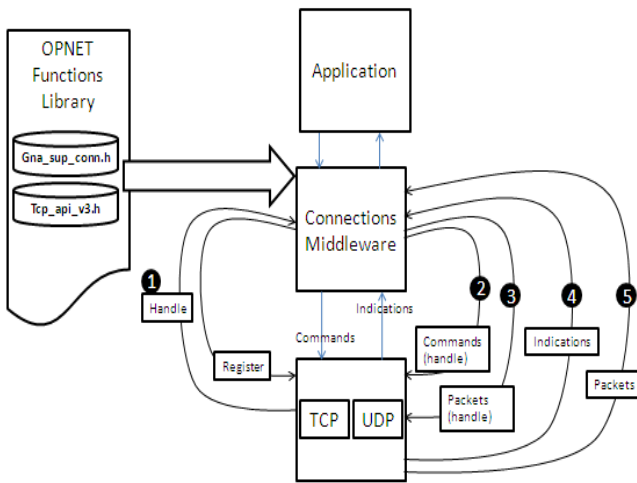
OPNET Functions Library

Gna_sup_conn.h

Tcp_api_v3.h

Application

Connections Middleware

1

Handle

Register

Commands

Indications

2

Commands (handle)

3

Packets (handle)

4

Indications

5

Packets

TCP

UDP